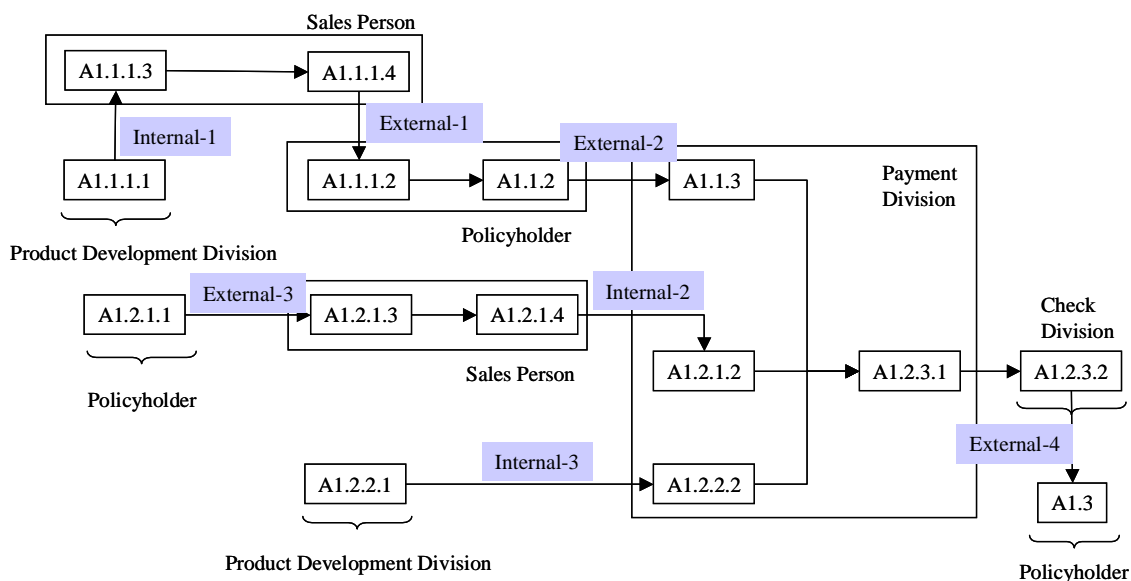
Sales Person

A1.1.1.3

A1.1.1.4

Internal-1

External-1

External-2

A1.1.1.1

A1.1.1.2

A1.1.2

A1.1.3

Payment Division

Product Development Division

Policyholder

A1.2.1.1

External-3

A1.2.1.3

A1.2.1.4

Internal-2

Check Division

A1.2.1.2

A1.2.3.1

A1.2.3.2

Sales Person

Policyholder

External-4

Internal-3

A1.2.2.1

A1.2.2.2

A1.3

Product Development Division

Policyholder